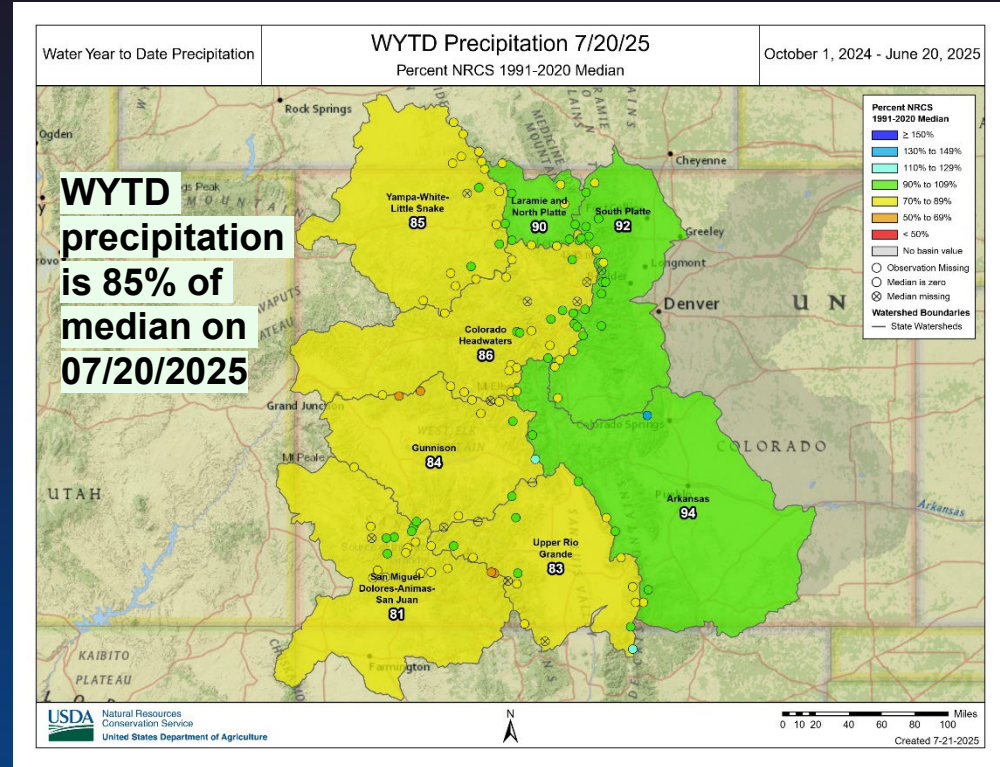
Water Year to Date Precipitation

WYTD Precipitation 7/20/25
Percent NRCS 1991-2020 Median

October 1, 2024 - June 20, 2025

WYTD precipitation is 85% of median on 07/20/2025

Percent NRCS 1991-2020 Median
≥ 150%
130% to 149%
110% to 129%
90% to 109%
70% to 89%
50% to 69%
< 50%
No basin value
Observation Missing
Median is zero
Median missing
Watershed Boundaries
State Watersheds

Rock Springs
Ogden
Cheyenne
Greeley
Longmont
Denver
Grand Junction
Mt Peale
Colorado Springs
COLORADO
UTAH
Arkansas
KAIBITO PLATEAU
Farmington

Yampa-White-Little Snake
85
Laramie and North Platte
90
South Platte
92
Colorado Headwaters
86
Gunnison
84
Arkansas
94
Upper Rio Grande
83
San Miguel-Dolores-Animas-San Juan
81

USDA Natural Resources Conservation Service
United States Department of Agriculture

N

Miles
0 10 20 40 60 80 100
Created 7-21-2025